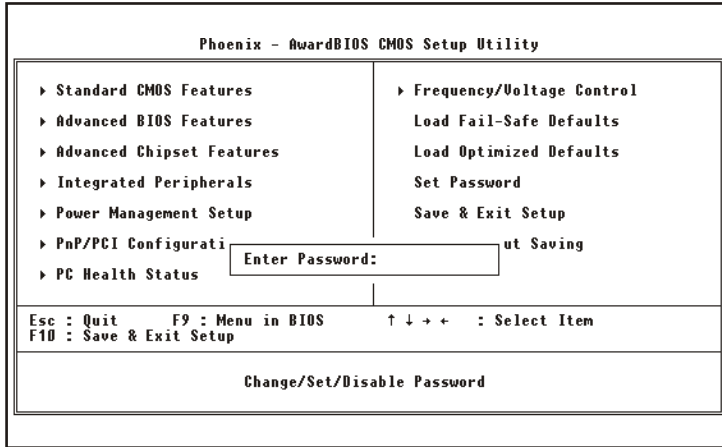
Phoenix - AwardBIOS CMOS Setup Utility

▸ Standard CMOS Features
▸ Advanced BIOS Features
▸ Advanced Chipset Features
▸ Integrated Peripherals
▸ Power Management Setup
▸ PnP/PCI Configurati
▸ PC Health Status

▸ Frequency/Voltage Control
Load Fail-Safe Defaults
Load Optimized Defaults
Set Password
Save & Exit Setup
ut Saving

Enter Password:

Esc : Quit F9 : Menu in BIOS ↑ ↓ → ← : Select Item
F10 : Save & Exit Setup

Change/Set/Disable Password